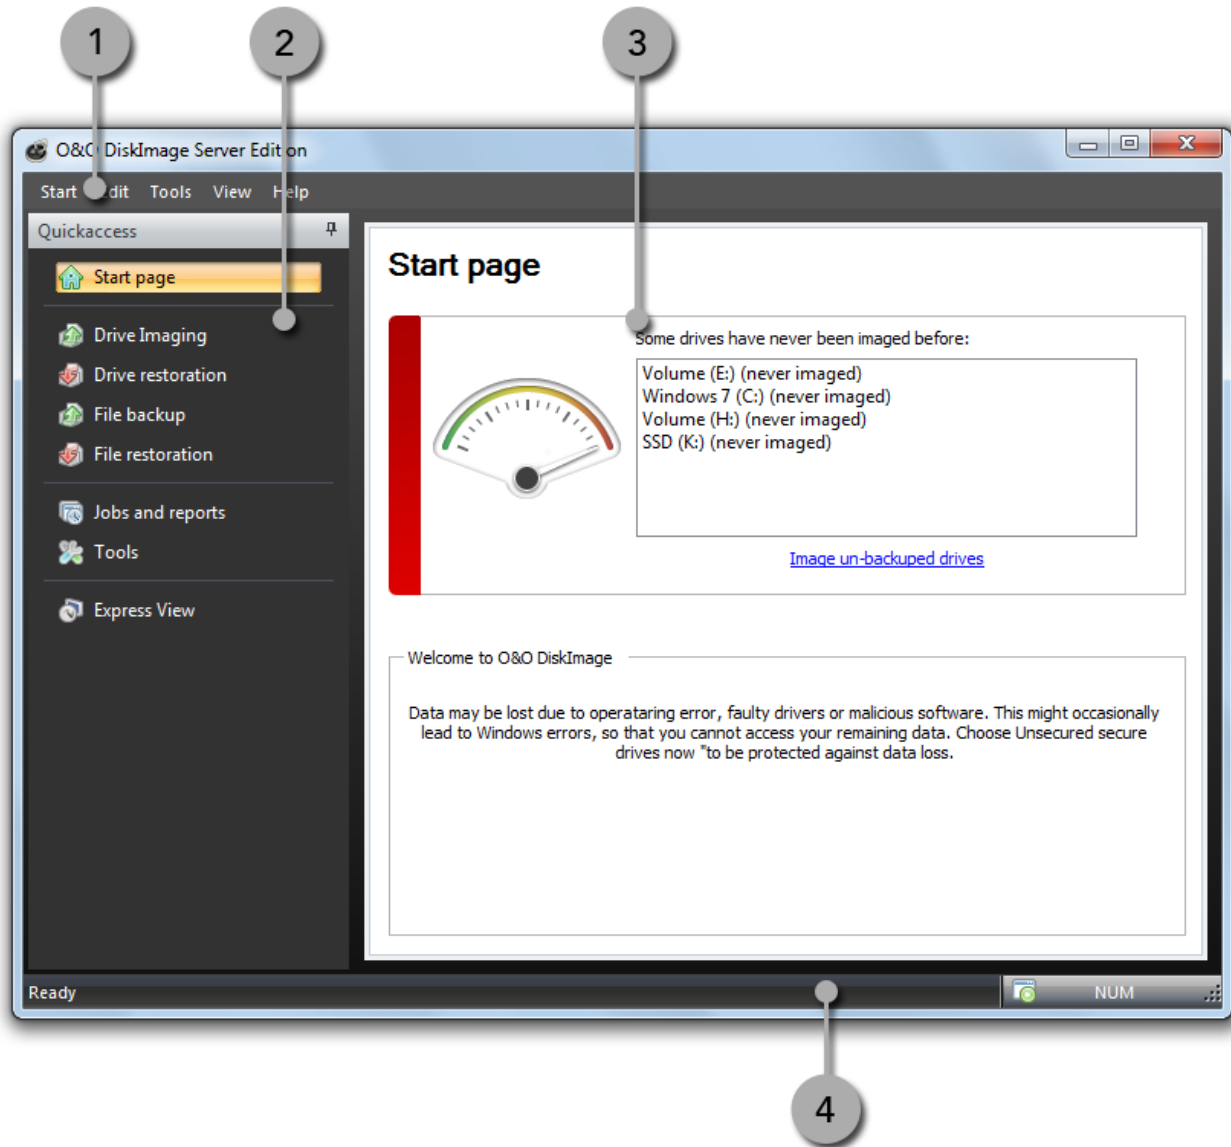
1

2

3

O&O DiskImage Server Edit on

Start dit Tools View Help

Quickaccess

Start page

Drive Imaging

Drive restoration

File backup

File restoration

Jobs and reports

Tools

Express View

Start page

Some drives have never been imaged before:

Volume (E:) (never imaged)
Windows 7 (C:) (never imaged)
Volume (H:) (never imaged)
SSD (K:) (never imaged)

Image un-backuped drives

Welcome to O&O DiskImage

Data may be lost due to operataring error, faulty drivers or malicious software. This might occasionally lead to Windows errors, so that you cannot access your remaining data. Choose Unsecured secure drives now "to be protected against data loss.

Ready

NUM

4